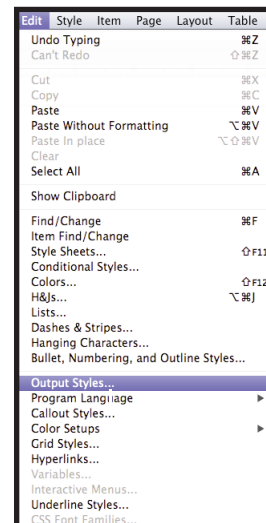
Edit Style Item Page Layout Table

Undo Typing ⌘Z
Can't Redo ⇧⌘Z

Cut ⌘X
Copy ⌘C
Paste ⌘V
Paste Without Formatting ⌥⌘V
Paste In place ⌥⇧⌘V
Clear
Select All ⌘A

Show Clipboard

Find/Change ⌘F
Item Find/Change
Style Sheets... ⇧F11
Conditional Styles...
Colors... ⇧F12
H&Js... ⌥⌘J
Lists...
Dashes & Stripes...
Hanging Characters...
Bullet, Numbering, and Outline Styles...

Output Styles...
Program Language ▸
Callout Styles...
Color Setups ▸
Grid Styles...
Hyperlinks...
Variables...
Interactive Menus...
Underline Styles...
CSS Font Families...